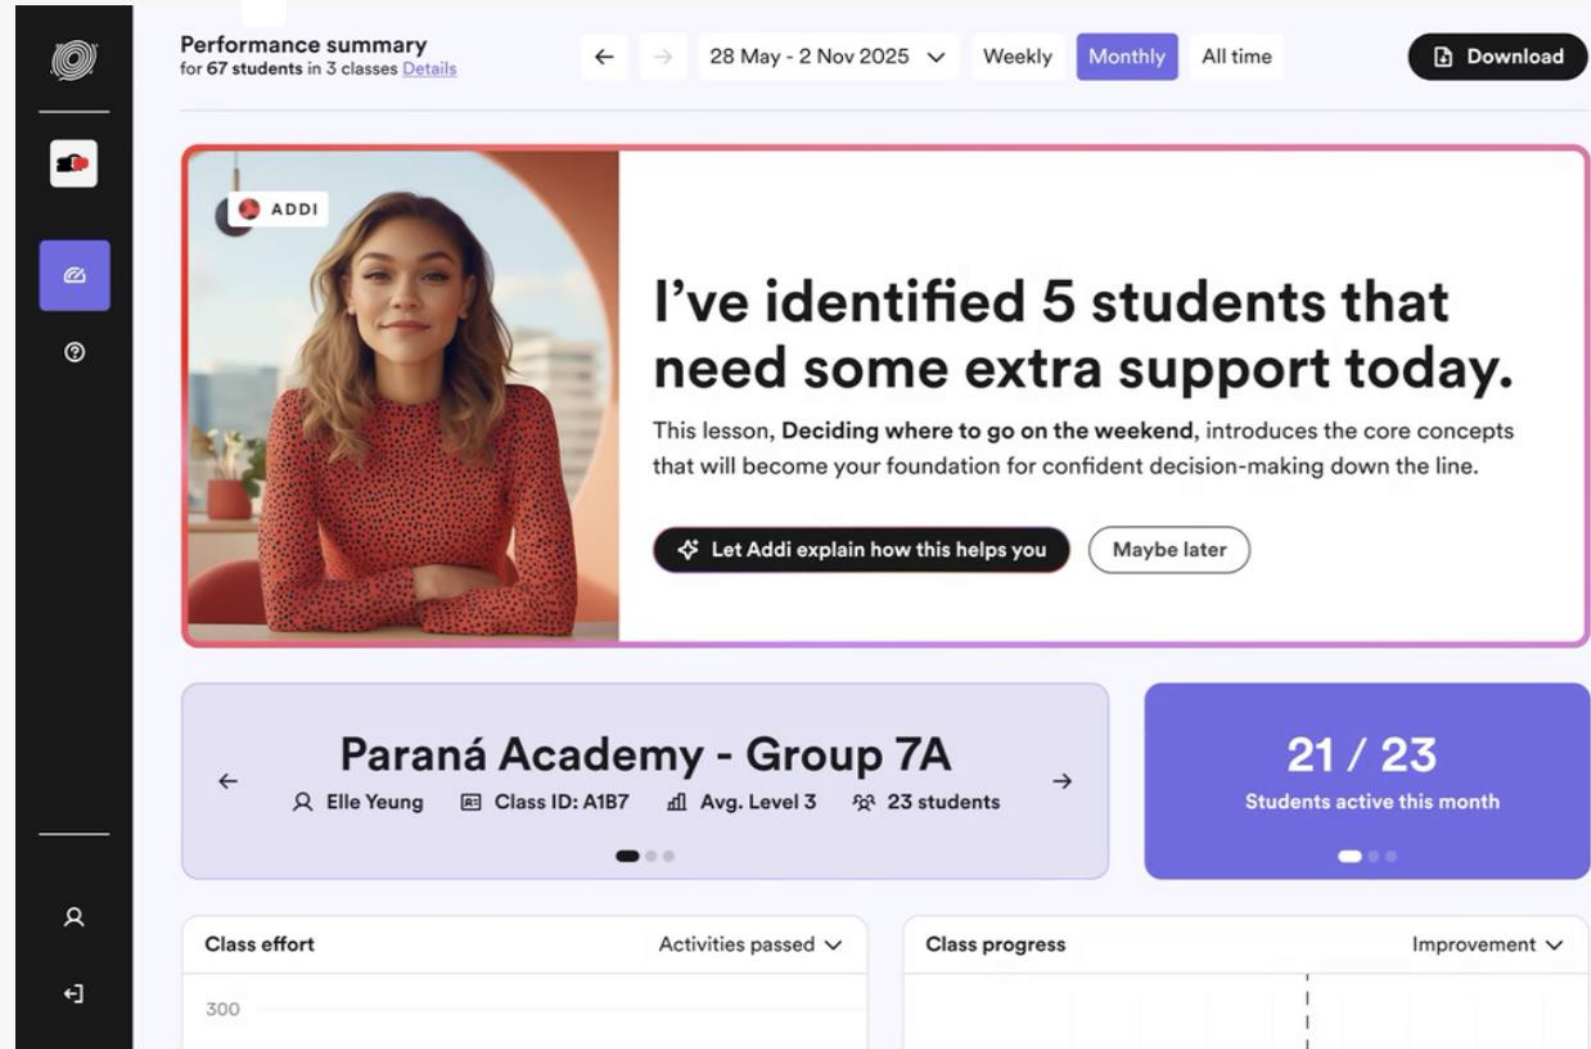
Performance summary
for 67 students in 3 classes Details

28 May - 2 Nov 2025 Weekly Monthly All time Download

ADDI

I've identified 5 students that need some extra support today.

This lesson, **Deciding where to go on the weekend**, introduces the core concepts that will become your foundation for confident decision-making down the line.

Let Addi explain how this helps you Maybe later

Paraná Academy - Group 7A
Elle Yeung Class ID: A1B7 Avg. Level 3 23 students

21 / 23
Students active this month

Class effort Activities passed
300

Class progress Improvement